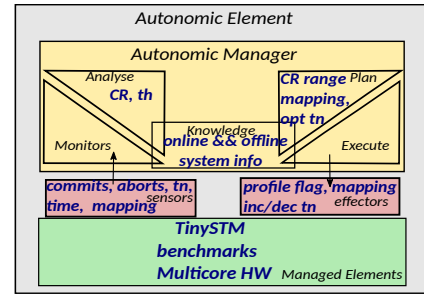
Autonomic Element

Autonomic Manager

Analyse
CR, th

CR range Plan
mapping,
opt tn

Knowledge
online && offline
system info

Monitors

Execute

commits, aborts, tn,
time, mapping sensors

profile flag, mapping
inc/dec tn effectors

TinySTM
benchmarks
Multicore HW Managed Elements